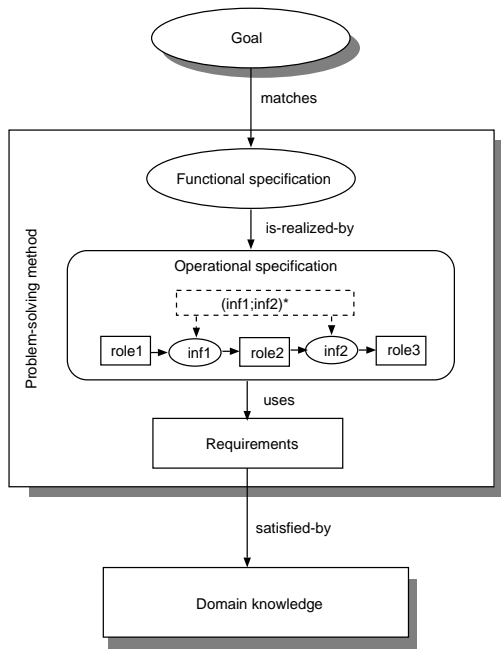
Goal

matches

Problem-solving method

Functional specification

is-realized-by

Operational specification

(inf1;inf2)*

role1

inf1

role2

inf2

role3

uses

Requirements

satisfied-by

Domain knowledge